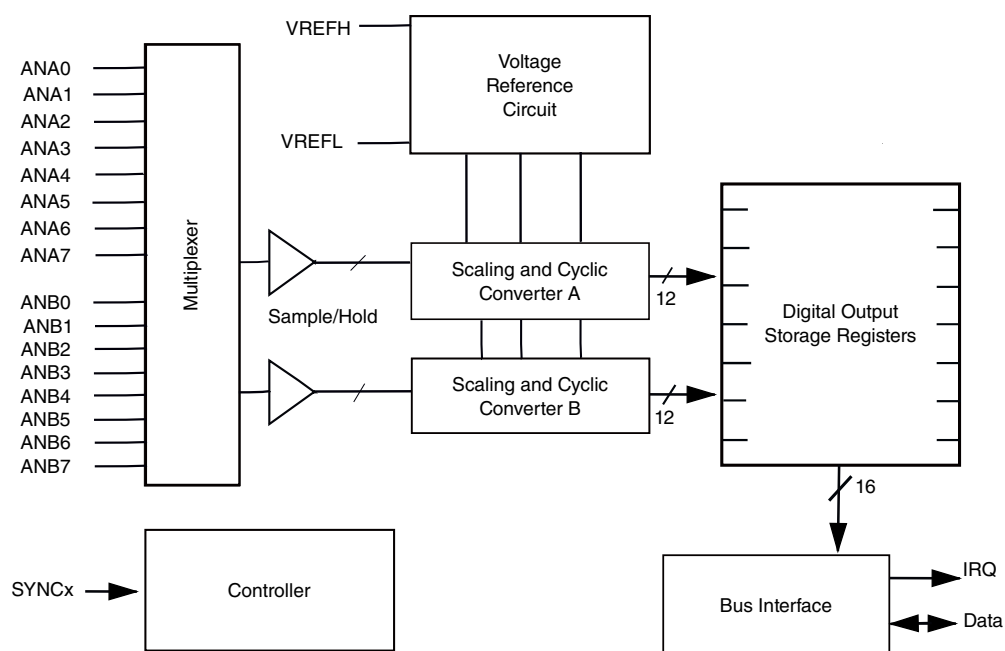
VREFH

Voltage Reference Circuit

VREFL

ANA0
ANA1
ANA2
ANA3
ANA4
ANA5
ANA6
ANA7

ANB0
ANB1
ANB2
ANB3
ANB4
ANB5
ANB6
ANB7

Multiplexer

Sample/Hold

Scaling and Cyclic Converter A

12

Scaling and Cyclic Converter B

12

Digital Output Storage Registers

16

SYNCx

Controller

Bus Interface

IRQ

Data